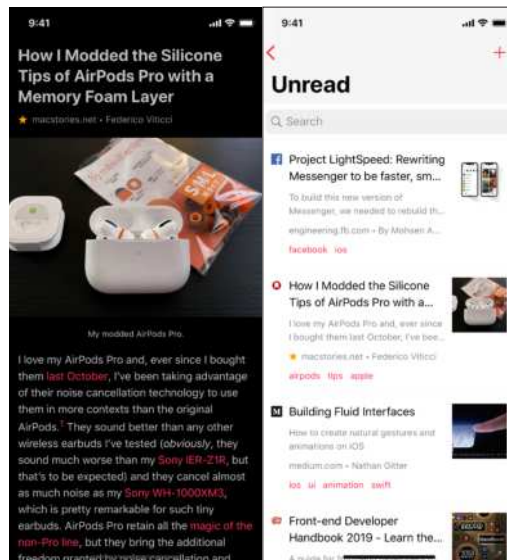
9:41

How I Modded the Silicone Tips of AirPods Pro with a Memory Foam Layer

★ macstories.net • Federico Viticci

My modded AirPods Pro.

I love my AirPods Pro and, ever since I bought them last October, I've been taking advantage of their noise cancellation technology to use them in more contexts than the original AirPods.$^1$ They sound better than any other wireless earbuds I've tested (*obviously*, they sound much worse than my Sony IER-Z1R, but that's to be expected) and they cancel almost as much noise as my Sony WH-1000XM3, which is pretty remarkable for such tiny earbuds. AirPods Pro retain all the magic of the non-Pro line, but they bring the additional freedom granted by noise cancellation and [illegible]

9:41

Unread

Search

Project LightSpeed: Rewriting Messenger to be faster, sm...
To build this new version of Messenger, we needed to rebuild th...
engineering.fb.com • By Mohsen A...
facebook ios

How I Modded the Silicone Tips of AirPods Pro with a...
I love my AirPods Pro and, ever since I bought them last October, I've been...
★ macstories.net • Federico Viticci
airpods tips apple

Building Fluid Interfaces
How to create natural gestures and animations on iOS
medium.com • Nathan Gitter
ios ui animation swift

Front-end Developer Handbook 2019 - Learn the...
A guide for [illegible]